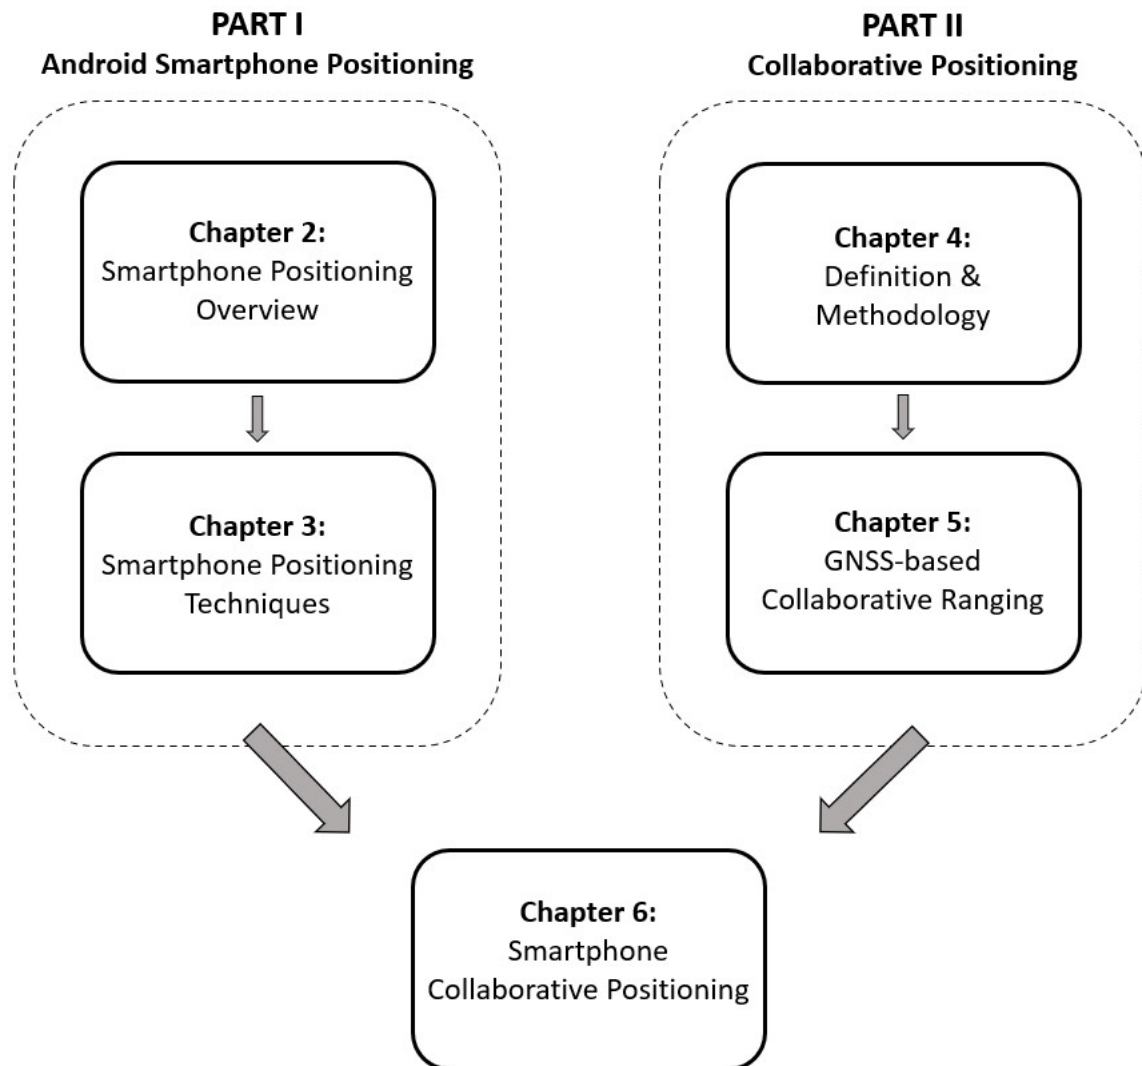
PART I
Android Smartphone Positioning

Chapter 2:
Smartphone Positioning Overview

Chapter 3:
Smartphone Positioning Techniques

PART II
Collaborative Positioning

Chapter 4:
Definition & Methodology

Chapter 5:
GNSS-based Collaborative Ranging

Chapter 6:
Smartphone Collaborative Positioning